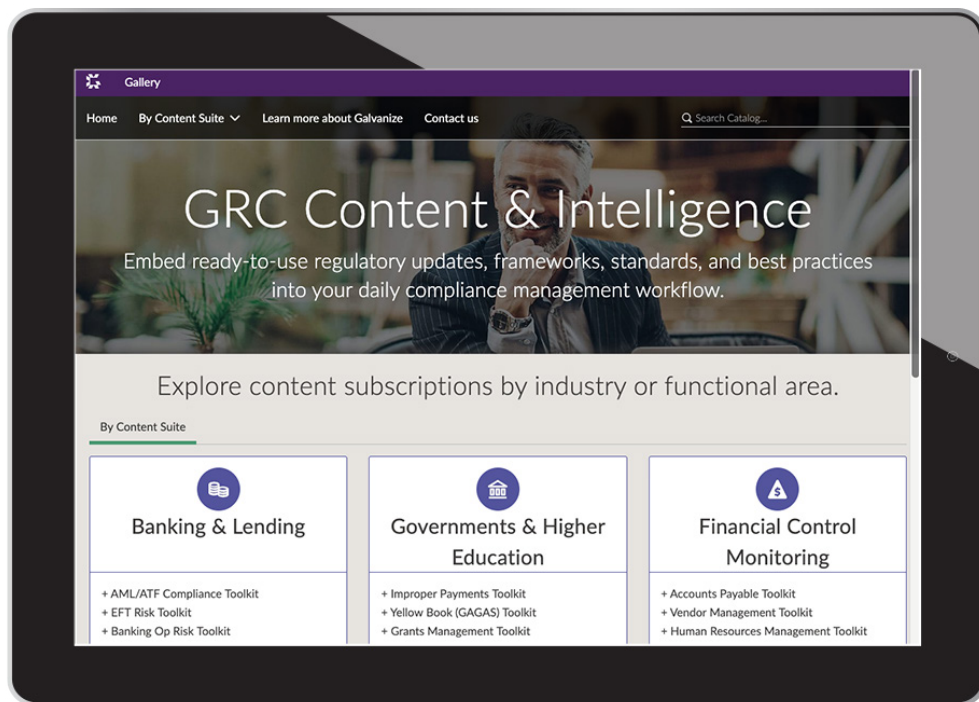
Gallery

Home By Content Suite Learn more about Galvanize Contact us

Search Catalog...

GRC Content & Intelligence

Embed ready-to-use regulatory updates, frameworks, standards, and best practices into your daily compliance management workflow.

Explore content subscriptions by industry or functional area.

By Content Suite

Banking & Lending

+ AML/ATF Compliance Toolkit
+ EFT Risk Toolkit
+ Banking Op Risk Toolkit

Governments & Higher Education

+ Improper Payments Toolkit
+ Yellow Book (GAGAS) Toolkit
+ Grants Management Toolkit

Financial Control Monitoring

+ Accounts Payable Toolkit
+ Vendor Management Toolkit
+ Human Resources Management Toolkit